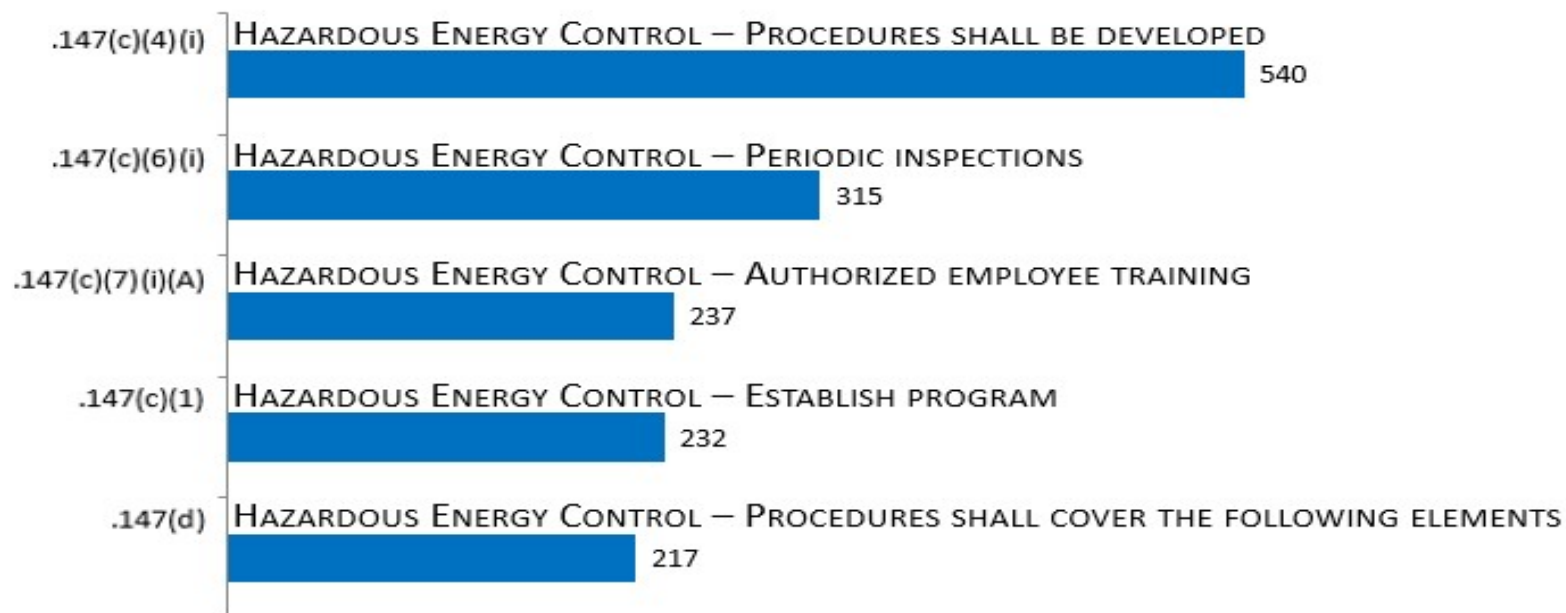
.147(c)(4)(i) Hazardous Energy Control – Procedures shall be developed
540

.147(c)(6)(i) Hazardous Energy Control – Periodic inspections
315

.147(c)(7)(i)(A) Hazardous Energy Control – Authorized employee training
237

.147(c)(1) Hazardous Energy Control – Establish program
232

.147(d) Hazardous Energy Control – Procedures shall cover the following elements
217